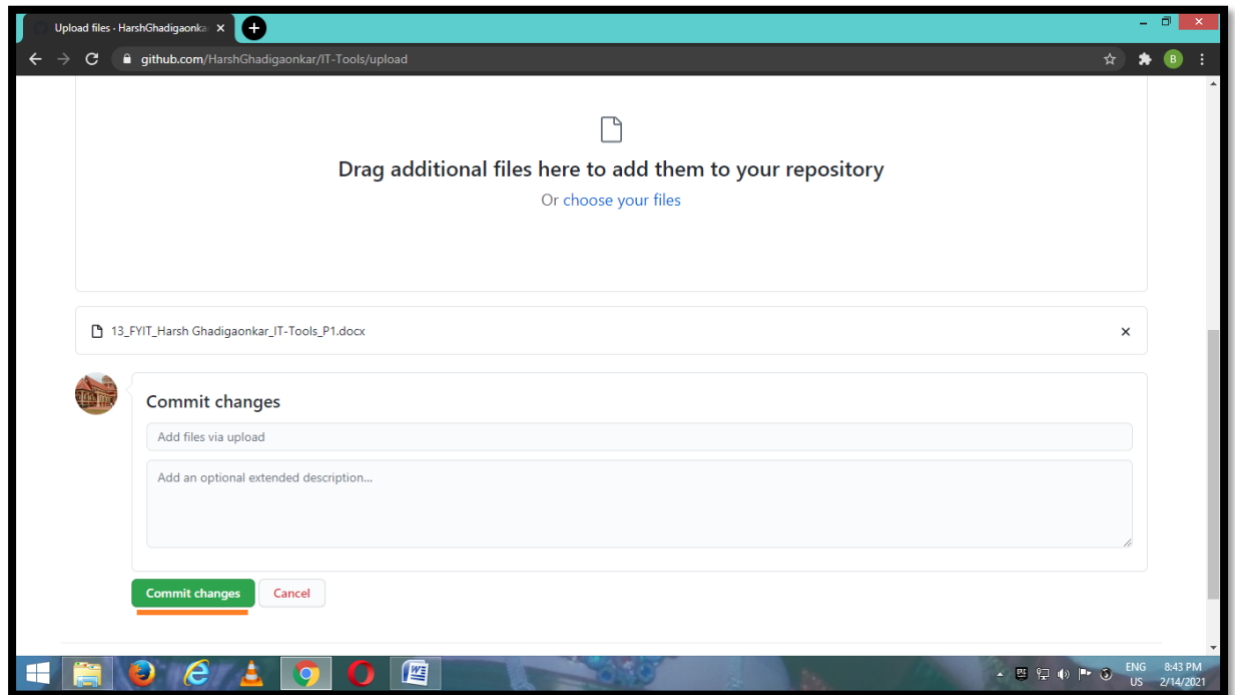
Upload files - HarshGhadigaonka ×

github.com/HarshGhadigaonkar/IT-Tools/upload

B

Drag additional files here to add them to your repository

Or choose your files

13_FYIT_Harsh Ghadigaonkar_IT-Tools_P1.docx ×

Commit changes

Add files via upload

Add an optional extended description...

Commit changes Cancel

ENG US 8:43 PM 2/14/2021